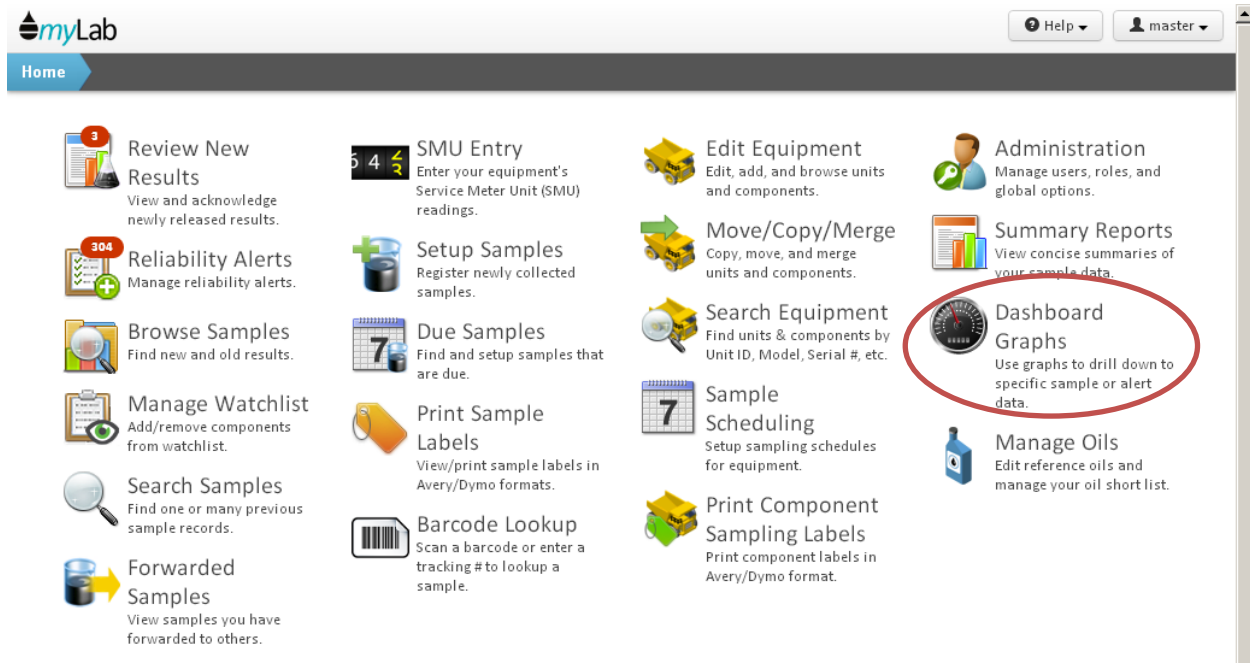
myLab

Help

master

Home

3

Review New Results
View and acknowledge newly released results.

304

Reliability Alerts
Manage reliability alerts.

Browse Samples
Find new and old results.

Manage Watchlist
Add/remove components from watchlist.

Search Samples
Find one or many previous sample records.

Forwarded Samples
View samples you have forwarded to others.

5 4

SMU Entry
Enter your equipment's Service Meter Unit (SMU) readings.

Setup Samples
Register newly collected samples.

7

Due Samples
Find and setup samples that are due.

Print Sample Labels
View/print sample labels in Avery/Dymo formats.

Barcode Lookup
Scan a barcode or enter a tracking # to lookup a sample.

Edit Equipment
Edit, add, and browse units and components.

Move/Copy/Merge
Copy, move, and merge units and components.

Search Equipment
Find units & components by Unit ID, Model, Serial #, etc.

7

Sample Scheduling
Setup sampling schedules for equipment.

Print Component Sampling Labels
Print component labels in Avery/Dymo format.

Administration
Manage users, roles, and global options.

Summary Reports
View concise summaries of your sample data.

Dashboard Graphs
Use graphs to drill down to specific sample or alert data.

Manage Oils
Edit reference oils and manage your oil short list.